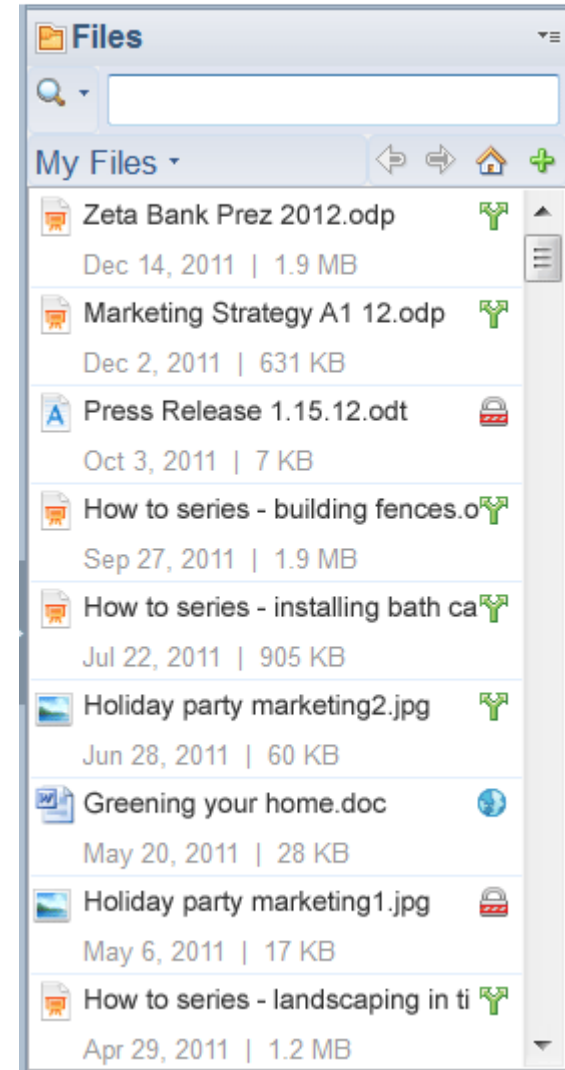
Files

My Files

Zeta Bank Prez 2012.odp
Dec 14, 2011 | 1.9 MB

Marketing Strategy A1 12.odp
Dec 2, 2011 | 631 KB

Press Release 1.15.12.odt
Oct 3, 2011 | 7 KB

How to series - building fences.o
Sep 27, 2011 | 1.9 MB

How to series - installing bath ca
Jul 22, 2011 | 905 KB

Holiday party marketing2.jpg
Jun 28, 2011 | 60 KB

Greening your home.doc
May 20, 2011 | 28 KB

Holiday party marketing1.jpg
May 6, 2011 | 17 KB

How to series - landscaping in ti
Apr 29, 2011 | 1.2 MB